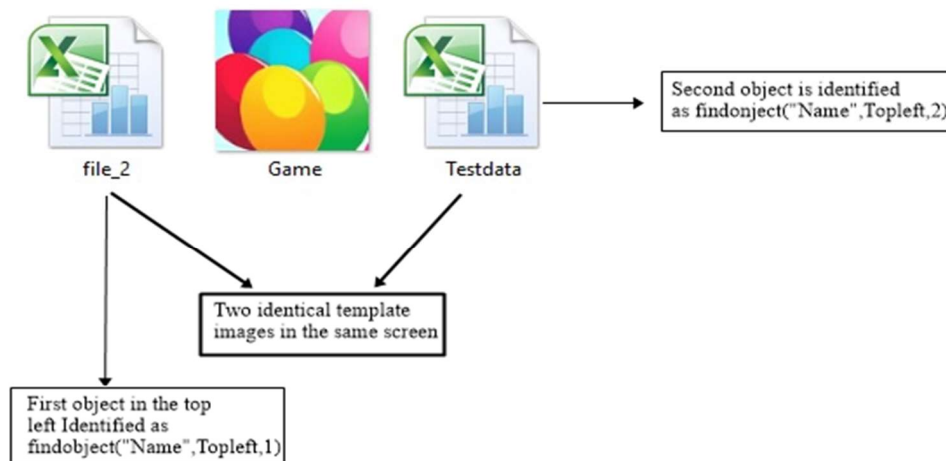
file_2

Game

Testdata

Second object is identified as findonject("Name",Topleft,2)

Two identical template images in the same screen

First object in the top left Identified as findobject("Name",Topleft,1)